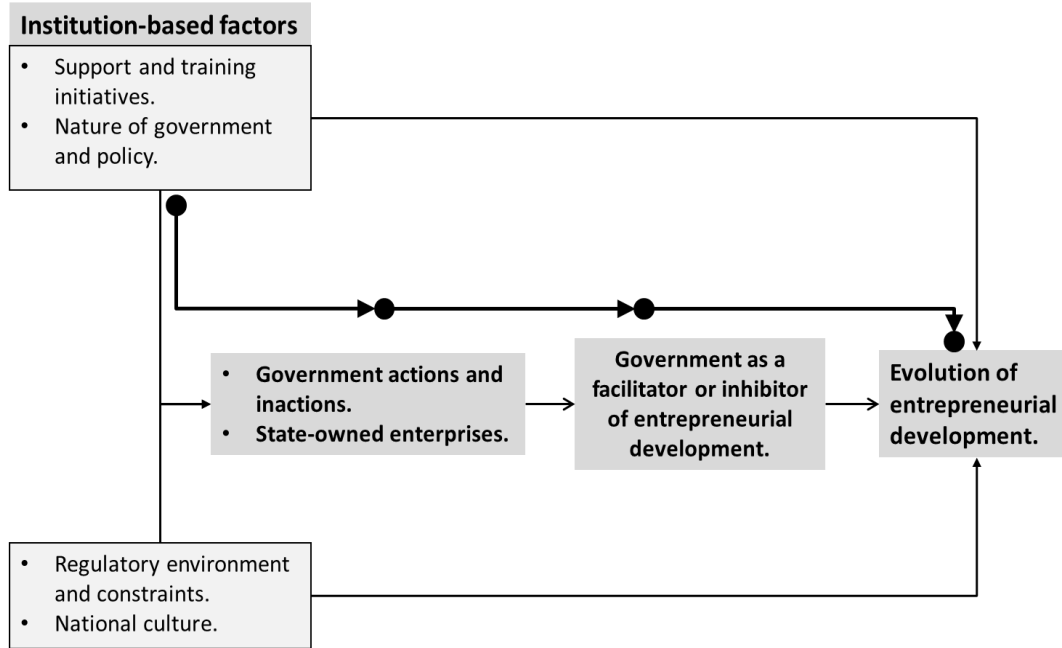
Institution-based factors

- Support and training initiatives.
- Nature of government and policy.

- Government actions and inactions.
- State-owned enterprises.

Government as a facilitator or inhibitor of entrepreneurial development.

Evolution of entrepreneurial development.

- Regulatory environment and constraints.
- National culture.